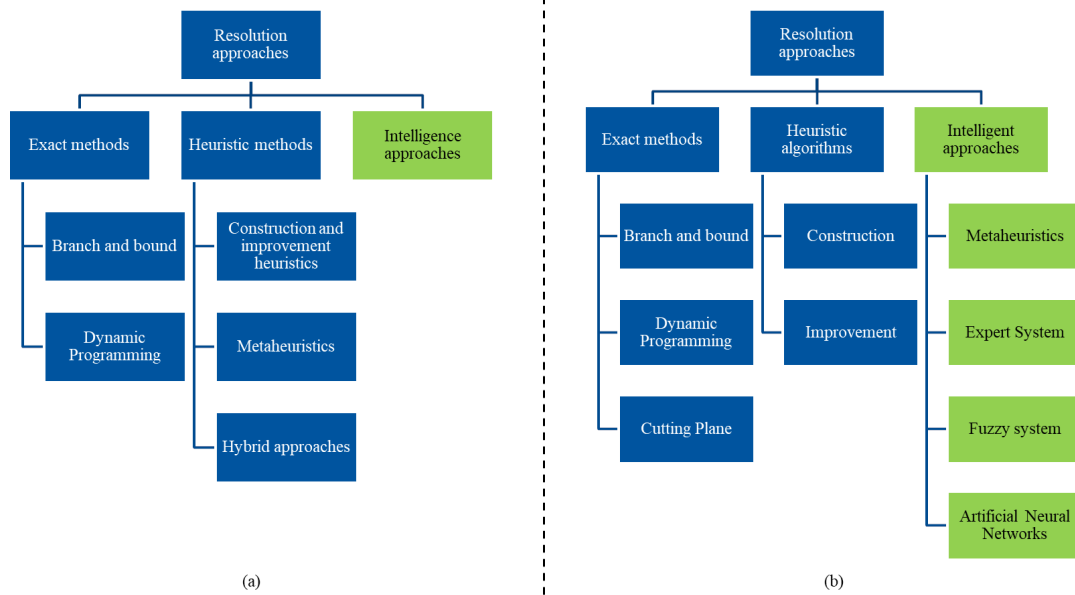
Resolution approaches

Exact methods

Heuristic methods

Intelligence approaches

Branch and bound

Dynamic Programming

Construction and improvement heuristics

Metaheuristics

Hybrid approaches

(a)

Resolution approaches

Exact methods

Heuristic algorithms

Intelligent approaches

Branch and bound

Dynamic Programming

Cutting Plane

Construction

Improvement

Metaheuristics

Expert System

Fuzzy system

Artificial Neural Networks

(b)